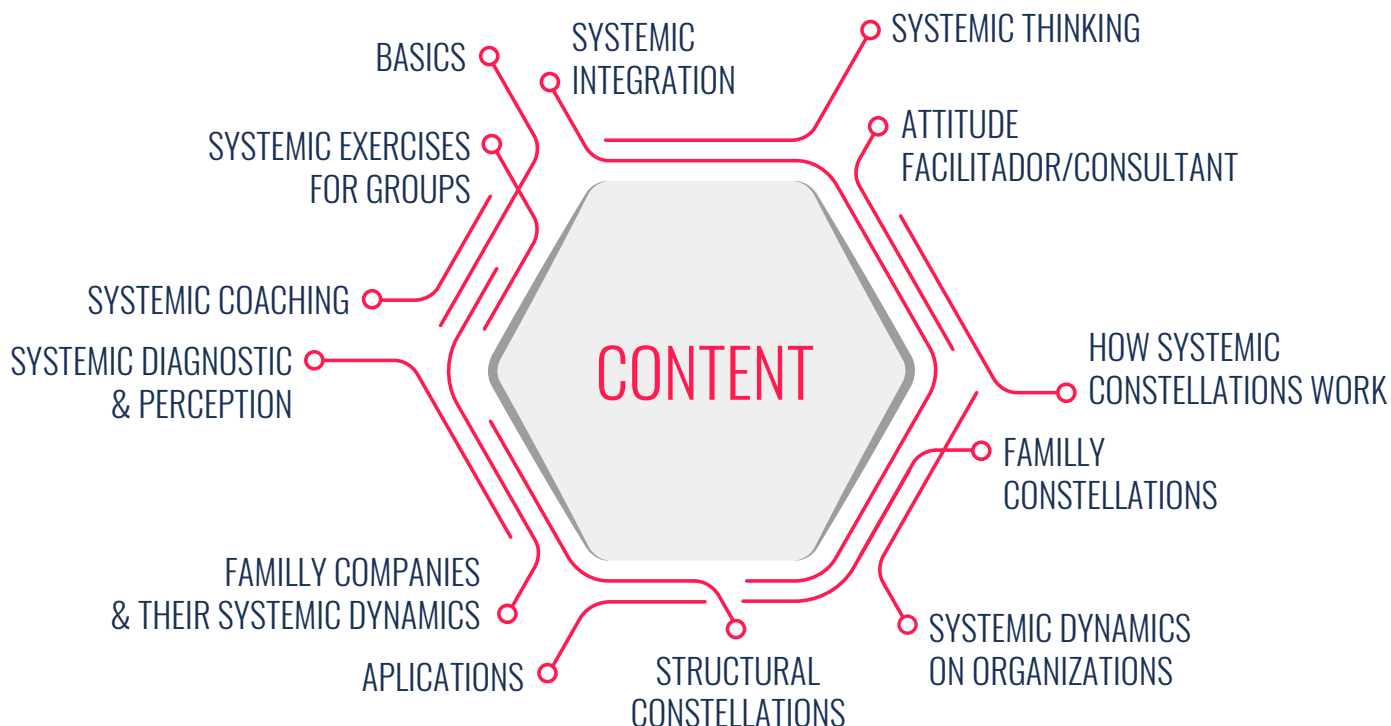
CONTENT

SYSTEMIC THINKING

ATTITUDE
FACILITADOR/CONSULTANT

HOW SYSTEMIC
CONSTELLATIONS WORK

FAMILLY
CONSTELLATIONS

SYSTEMIC DYNAMICS
ON ORGANIZATIONS

STRUCTURAL
CONSTELLATIONS

APLICATIONS

FAMILLY COMPANIES
& THEIR SYSTEMIC DYNAMICS

SYSTEMIC DIAGNOSTIC
& PERCEPTION

SYSTEMIC COACHING

SYSTEMIC EXERCISES
FOR GROUPS

BASICS

SYSTEMIC
INTEGRATION